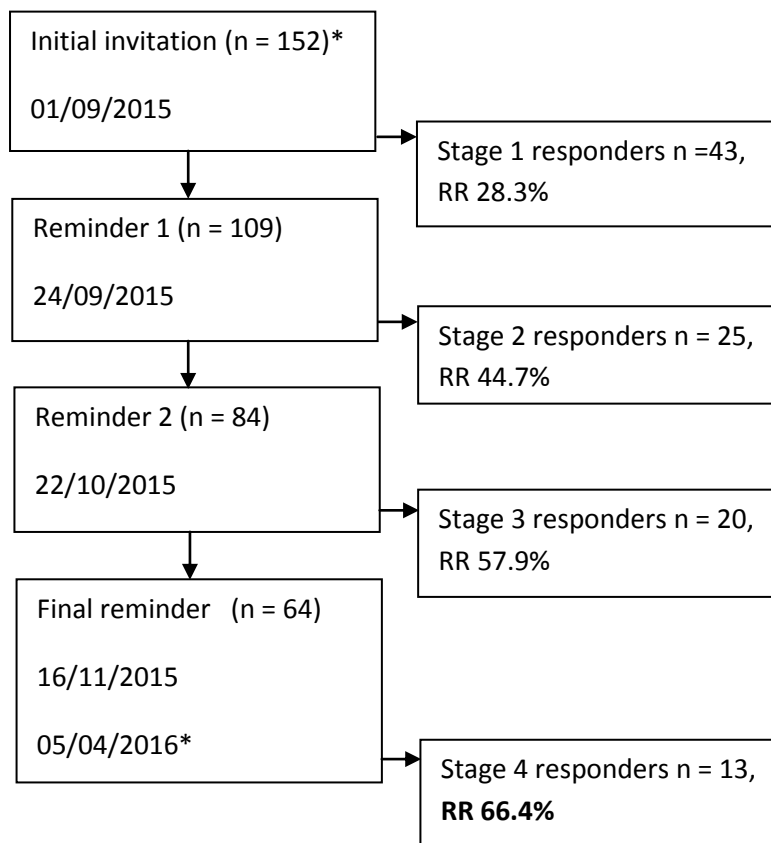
Initial invitation (n = 152)*

01/09/2015

Stage 1 responders n =43, RR 28.3%

Reminder 1 (n = 109)

24/09/2015

Stage 2 responders n = 25, RR 44.7%

Reminder 2 (n = 84)

22/10/2015

Stage 3 responders n = 20, RR 57.9%

Final reminder (n = 64)

16/11/2015

05/04/2016*

Stage 4 responders n = 13, **RR 66.4%**